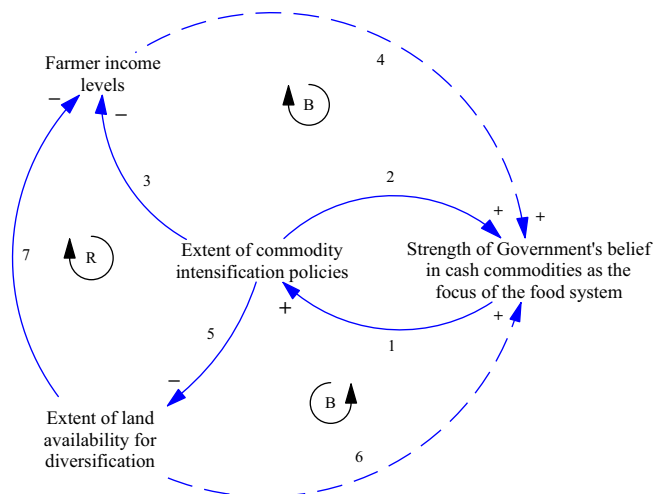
Farmer income levels

4

B

−

−

3

2

+

+

7

R

Extent of commodity intensification policies

Strength of Government's belief in cash commodities as the focus of the food system

+

+

5

1

−

Extent of land availability for diversification

B

6